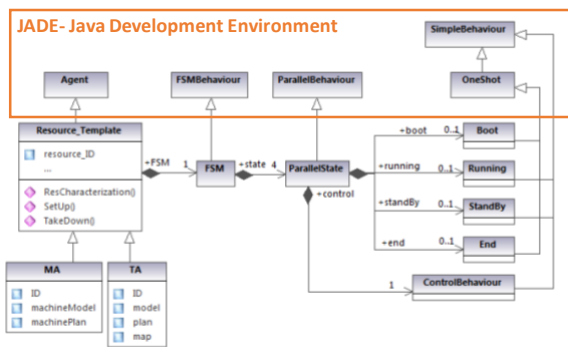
JADE- Java Development Environment

SimpleBehaviour

Agent

FSMBehaviour

ParallelBehaviour

OneShot

Resource_Template

resource_ID

...

ResCharacterization()

SetUp()

TakeDown()

+FSM 1

FSM

+state 4

ParallelState

+control

+boot 0..1

Boot

+running 0..1

Running

+standBy 0..1

StandBy

+end 0..1

End

1

ControlBehaviour

MA

ID

machineModel

machinePlan

TA

ID

model

plan

map